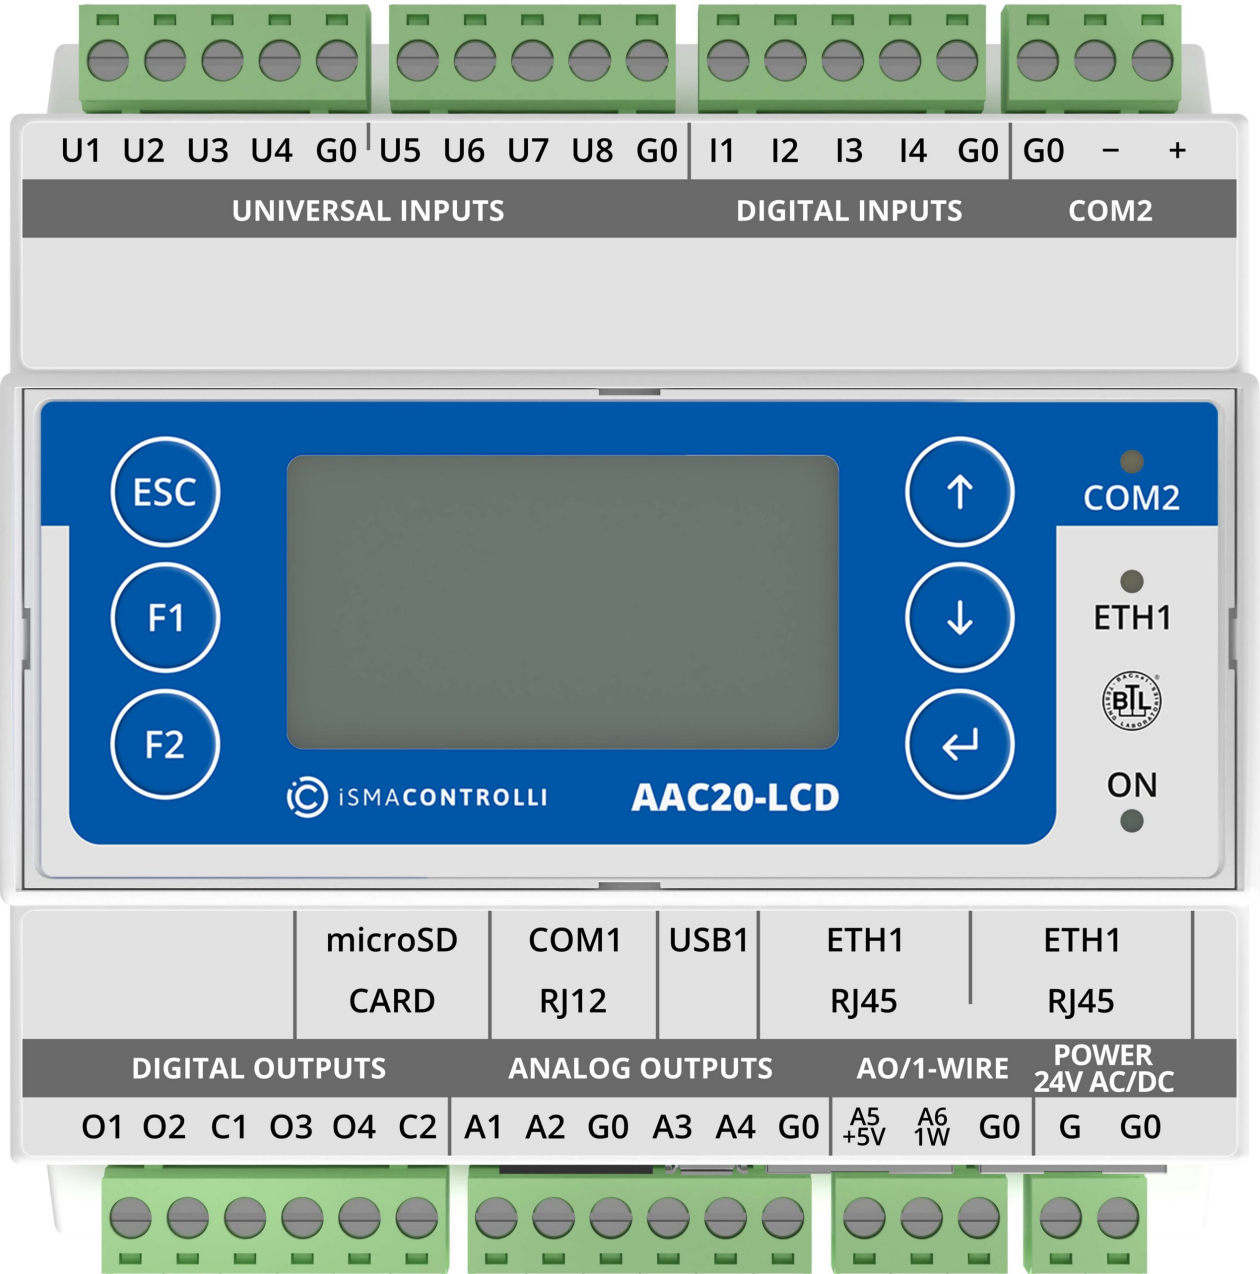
U1 U2 U3 U4 G0 U5 U6 U7 U8 G0 I1 I2 I3 I4 G0 G0 – +

UNIVERSAL INPUTS DIGITAL INPUTS COM2

ESC
F1
F2

↑
↓
↵

COM2
ETH1
BTL
ON

iSMACONTROLLI AAC20-LCD

microSD CARD
COM1 RJ12
USB1
ETH1 RJ45
ETH1 RJ45

DIGITAL OUTPUTS ANALOG OUTPUTS AO/1-WIRE POWER 24V AC/DC

O1 O2 C1 O3 O4 C2 A1 A2 G0 A3 A4 G0 A5 +5V A6 1W G0 G G0